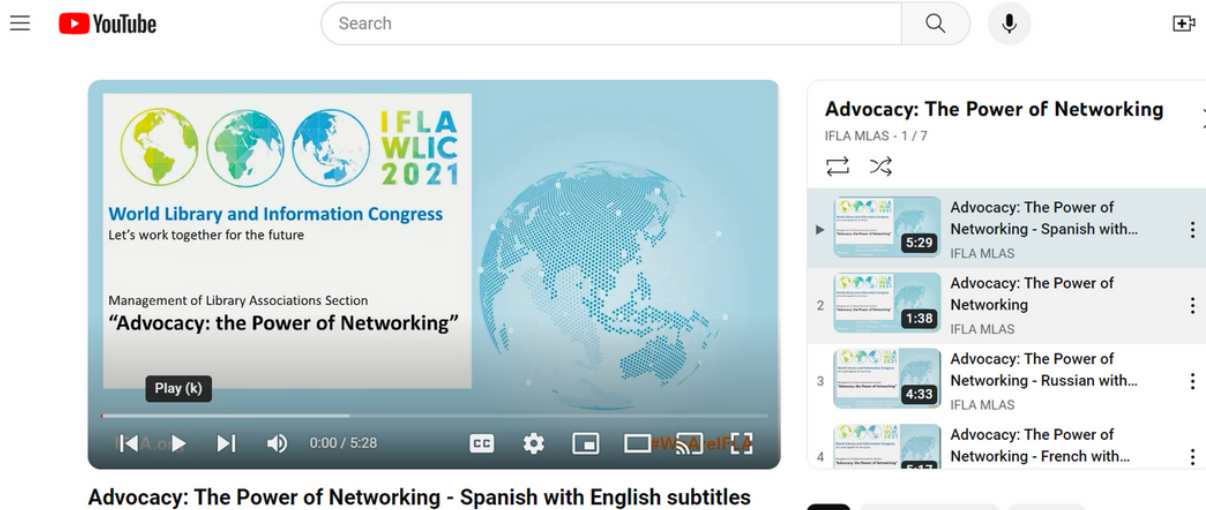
YouTube

Search

IFLA WLIC 2021

World Library and Information Congress
Let's work together for the future

Management of Library Associations Section
"Advocacy: the Power of Networking"

Play (k)

0:00 / 5:28

Advocacy: The Power of Networking - Spanish with English subtitles

Advocacy: The Power of Networking
IFLA MLAS - 1 / 7

5:29
Advocacy: The Power of Networking - Spanish with...
IFLA MLAS

2
1:38
Advocacy: The Power of Networking
IFLA MLAS

3
4:33
Advocacy: The Power of Networking - Russian with...
IFLA MLAS

4
Advocacy: The Power of Networking - French with...